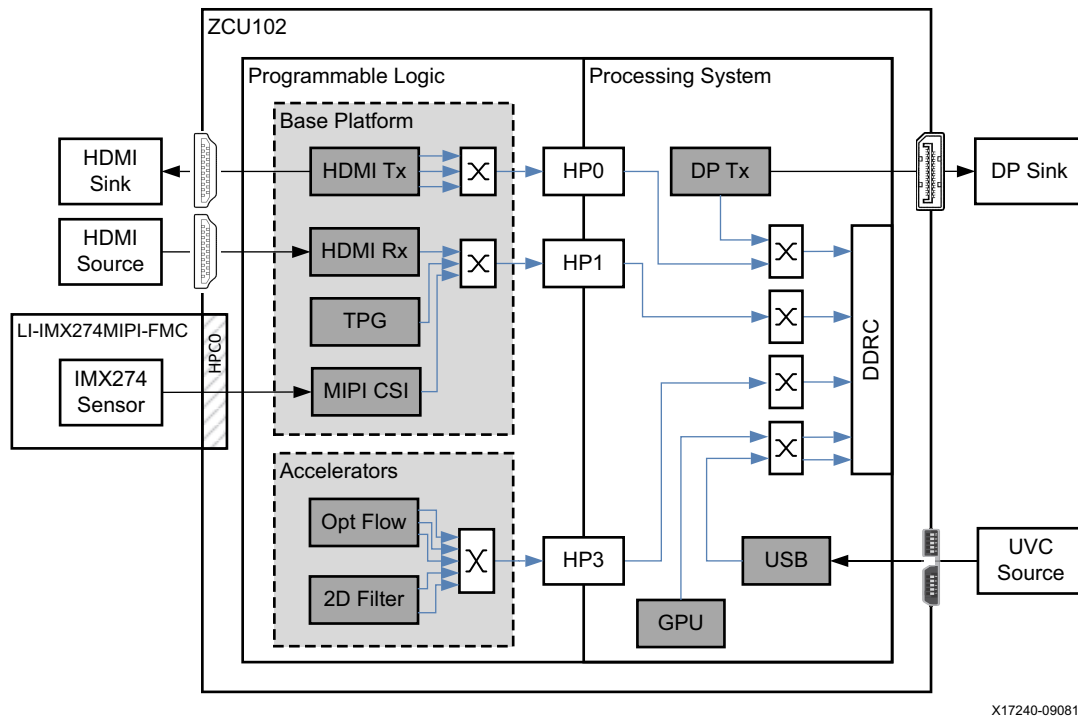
ZCU102

Programmable Logic

Processing System

Base Platform

HDMI Sink

HDMI Tx

HP0

DP Tx

DP Sink

HDMI Source

HDMI Rx

HP1

TPG

DDRC

LI-IMX274MIPI-FMC

HPC0

IMX274 Sensor

MIPI CSI

Accelerators

Opt Flow

HP3

USB

UVC Source

2D Filter

GPU

X17240-090817